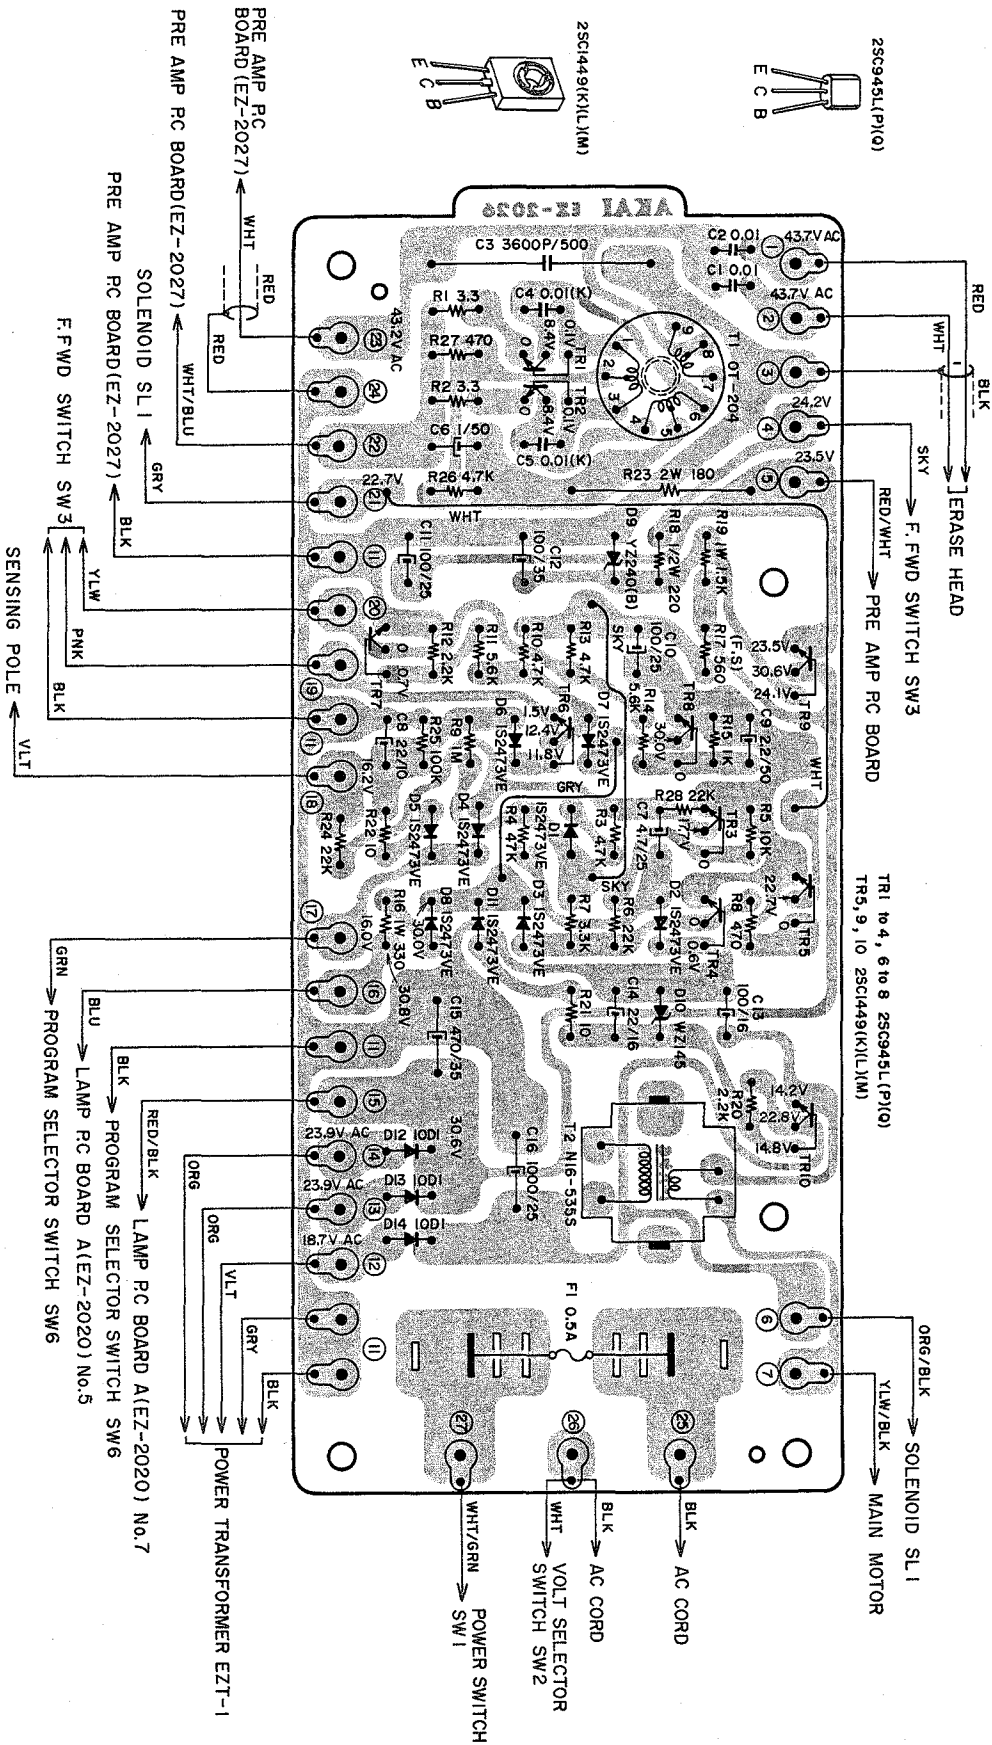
2SC945L(P)(Q)
E C B

2SC1449(K)(L)(M)
E C B

PRE AMP PC BOARD (EZ-2027)
PRE AMP PC BOARD(EZ-2027)
PRE AMP PC BOARD(EZ-2027)
SOLENOID SL1
F.FWD SWITCH SW3
SENSING POLE

WHT
RED
RED
WHT/BLU
GRY
BLK
YLW
PNK
BLK
VLT

AKAI EZ-2026

C3 3600P/500
C2 0.01
C1 0.01
43.7V AC
43.7V AC
43.2V AC
R1 3.3
C4 0.01(K)
R27 470
8.4V
0.1V
TR1
TR2
0
8.4V
0.1V
R2 3.3
C6 1/50
C5 0.01(K)
R26 4.7K
T1 OT-204
24.2V
23.5V
R23 2W 180
22.7V
WHT
C11 100/25
C12 100/35
D9 YZ240(B)
R18 1/2W 220
R19 1W 1.5K
C10 100/25
R13 4.7K
R10 4.7K
R11 5.6K
R12 2.2K
TR7
0
0.7V
R17 560
(F.S)
23.5V
30.6V
24.1V
TR9
R14 5.6K
TR8
R15 1K
C9 2.2/50
SKY
1.5V
12.4V
11.8V
TR6
D6 IS2473VE
D7 IS2473VE
C8 22/10
R9 1M
R25 100K
16.2V
GRY
D5 IS2473VE
D4 IS2473VE
R22 10
R24 22K
R4 47K
D1 IS2473VE
R3 47K
C7 4.7/25
R28 22K
17V
TR3
R5 10K
0
WHT
SKY
D3 IS2473VE
D11 IS2473VE
D8 IS2473VE
R7 3.3K
R6 2.2K
D2 IS2473VE
R8 470
22.7V
0
TR4
0.6V
TR5
R16 1W 330
30.0V
16.6V
30.8V
C15 470/35
R21 10
C14 22/16
D10 WZ145
C13 100/16
R20 2.2K
14.2V
22.8V
14.8V
TR10
T2 N16-535S
C16 1000/25
30.6V
23.9V AC
D12 10D1
23.9V AC
D13 10D1
18.7V AC
D14 10D1
F1 0.5A

TR1 to 4, 6 to 8 2SC945L(P)(Q)
TR5,9,10 2SC1449(K)(L)(M)

RED
WHT
BLK
SKY
ERASE HEAD
F.FWD SWITCH SW3
RED/WHT
PRE AMP PC BOARD

GRN
PROGRAM SELECTOR SWITCH SW6
BLU
LAMP PC BOARD A(EZ-2020) No.5
BLK
PROGRAM SELECTOR SWITCH SW6
RED/BLK
LAMP PC BOARD A(EZ-2020) No.7
ORG
ORG
VLT
GRY
BLK
POWER TRANSFORMER EZT-1

ORG/BLK
SOLENOID SL1
YLW/BLK
MAIN MOTOR
BLK
AC CORD
BLK
AC CORD
WHT
VOLT SELECTOR SWITCH SW2
WHT/GRN
POWER SWITCH SW1

1 2 3 4 5 6 7 11 11 11 12 13 14 15 16 17 18 19 20 21 22 23 24 25 26 27